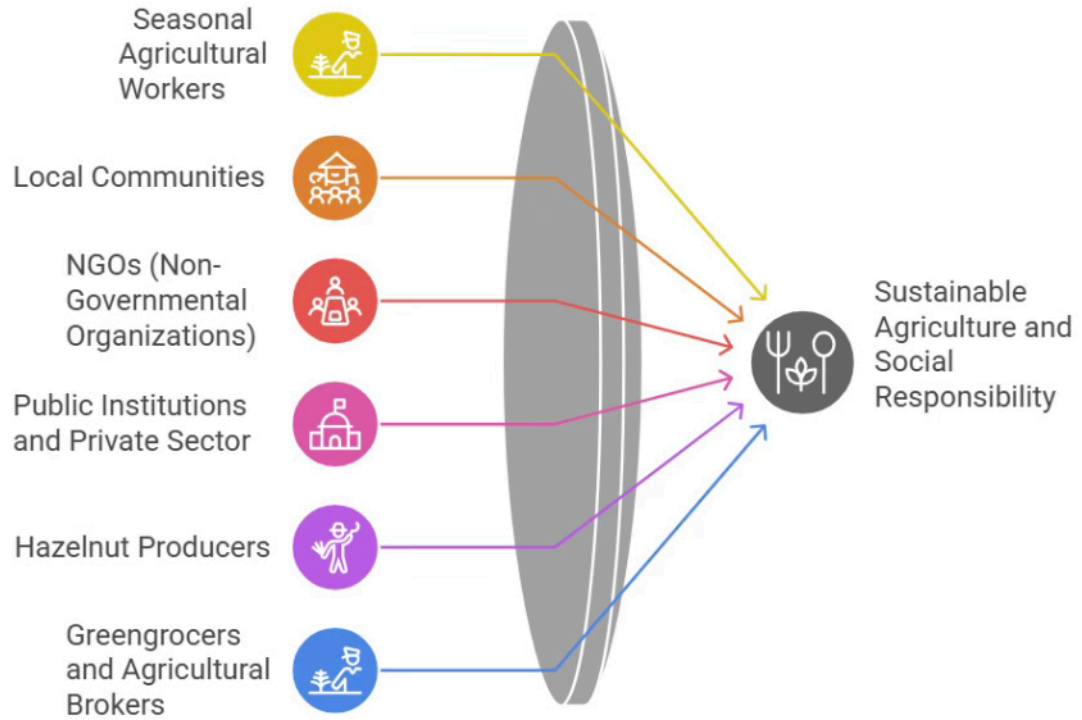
Seasonal Agricultural Workers

Local Communities

NGOs (Non-Governmental Organizations)

Public Institutions and Private Sector

Hazelnut Producers

Greengrocers and Agricultural Brokers

Sustainable Agriculture and Social Responsibility